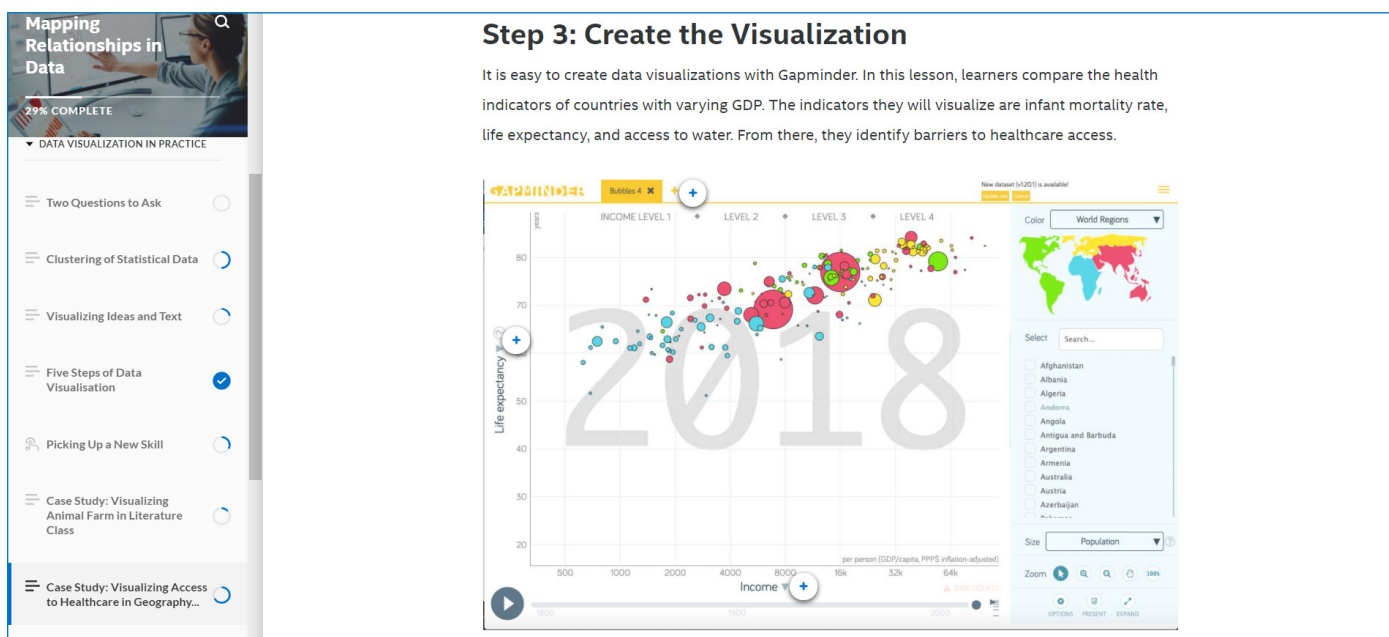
Mapping Relationships in Data

29% COMPLETE

DATA VISUALIZATION IN PRACTICE

Two Questions to Ask

Clustering of Statistical Data

Visualizing Ideas and Text

Five Steps of Data Visualisation

Picking Up a New Skill

Case Study: Visualizing Animal Farm in Literature Class

Case Study: Visualizing Access to Healthcare in Geography...

Step 3: Create the Visualization

It is easy to create data visualizations with Gapminder. In this lesson, learners compare the health indicators of countries with varying GDP. The indicators they will visualize are infant mortality rate, life expectancy, and access to water. From there, they identify barriers to healthcare access.

GAPMINDER Bubbles 4 ✖ +

New dataset (v1201) is available!

INCOME LEVEL 1 LEVEL 2 LEVEL 3 LEVEL 4

years

80
70
60
50
40
30
20

Life expectancy

2018

per person (GDP/capita, PPP$ inflation-adjusted)

500 1000 2000 4000 8000 16k 32k 64k

Income

1800 1900 2000

Color World Regions

Select Search...

Afghanistan
Albania
Algeria
Andorra
Angola
Antigua and Barbuda
Argentina
Armenia
Australia
Austria
Azerbaijan

Size Population

Zoom 100%

OPTIONS PRESENT EXPAND